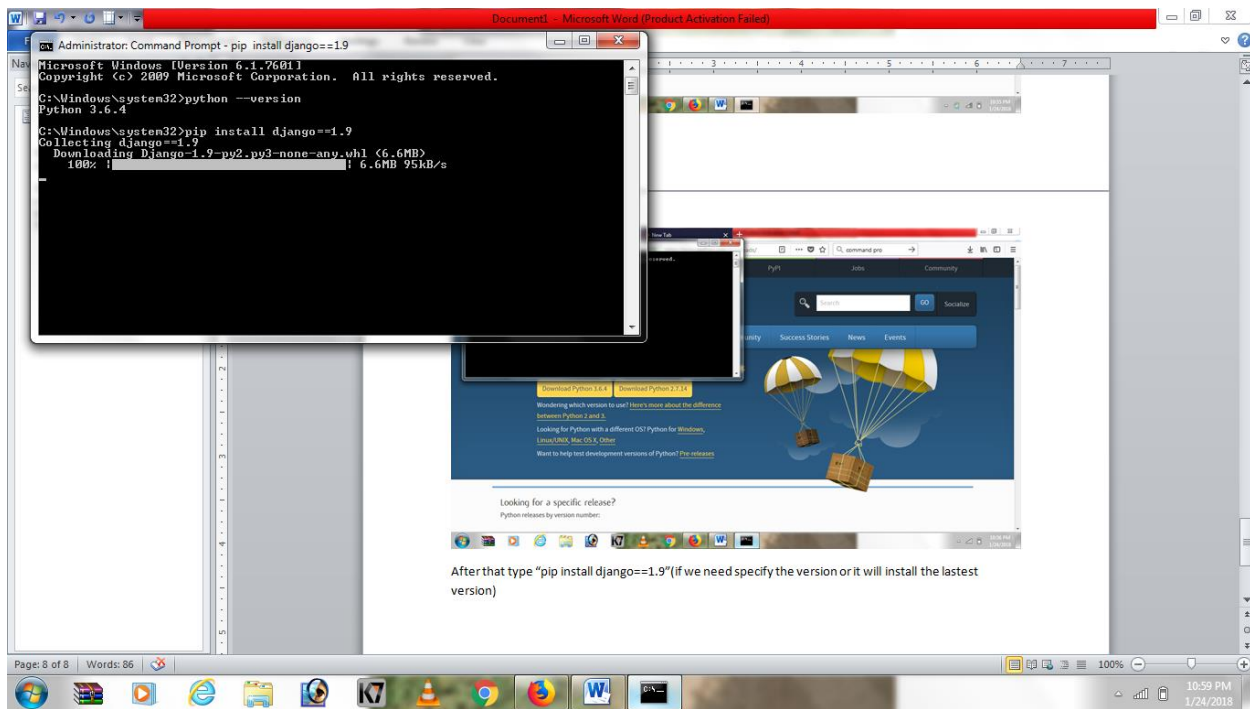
Document1 - Microsoft Word (Product Activation Failed)

Administrator: Command Prompt - pip install django==1.9

Microsoft Windows [Version 6.1.7601]
Copyright (c) 2009 Microsoft Corporation. All rights reserved.

C:\Windows\system32>python --version
Python 3.6.4

C:\Windows\system32>pip install django==1.9
Collecting django==1.9
Downloading Django-1.9-py2.py3-none-any.whl (6.6MB)
100% | | 6.6MB 95kB/s

New Tab
command pro
PyPI Jobs Community
Search GO Socialize
Success Stories News Events
Download Python 3.6.4 Download Python 2.7.14
Wondering which version to use? Here's more about the difference between Python 2 and 3.
Looking for Python with a different OS? Python for Windows, Linux/UNIX, Mac OS X, Other
Want to help test development versions of Python? Pre-releases

Looking for a specific release?
Python releases by version number:

After that type "pip install django==1.9"(if we need specify the version or it will install the lastest version)

Page: 8 of 8 | Words: 86
100%
10:59 PM
1/24/2018